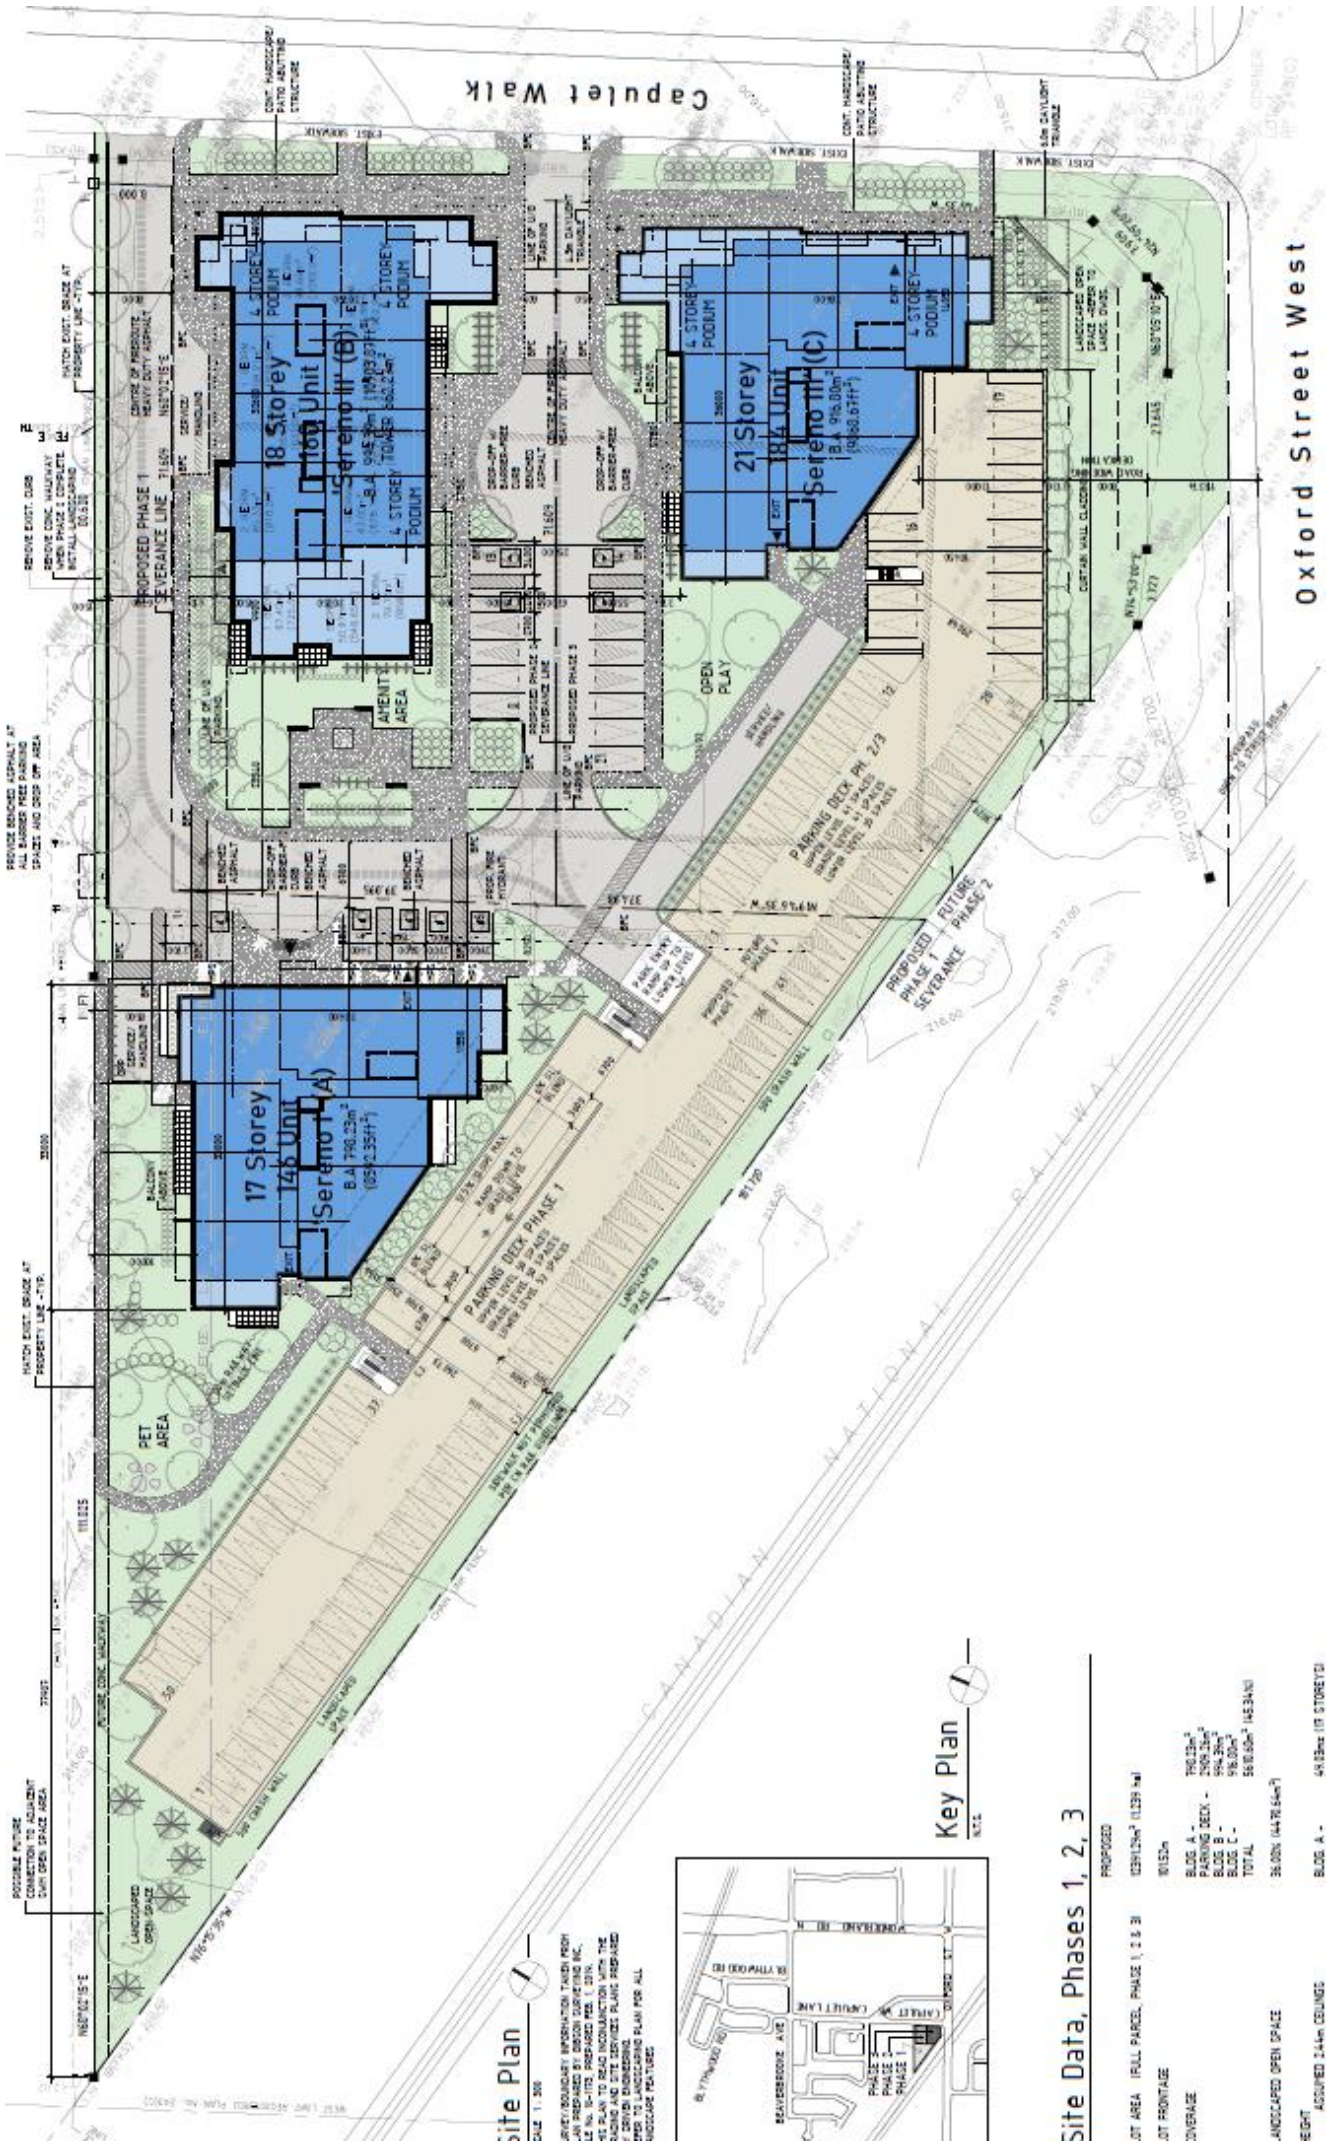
Caputet Walk

Oxford Street West

CANADIAN NATIONAL RAILWAY

18 Storey
160 Unit
Sereno II (B)
4 STOREY PODIUM
4 STOREY PODIUM
4 STOREY PODIUM

21 Storey
184 Unit
Sereno III (C)
B.A. 916.00m²
4 STOREY PODIUM
4 STOREY PODIUM

17 Storey
146 Unit
Sereno I (A)
B.A. 798.23m²

AMENITY AREA

OPEN PLAY

PET AREA

PROPOSED PHASE 1 SEVERANCE LINE

PROPOSED PHASE 1 SEVERANCE
FUTURE PHASE 2

PARKING DECK PHASE 1

PARKING DECK PH. 2/3

LANDSCAPED OPEN SPACE

LANDSCAPED SPACE

Site Plan

Key Plan
N.T.S.

CAPULET LANE
BEAVERBROOK AVE
WONDERLAND RD N
BLYTHWOOD RD
PHASE 3
PHASE 2
PHASE 1

Site Data, Phases 1, 2, 3

PROPOSED

LOT AREA (FULL PARCEL PHASE 1, 2 & 3)
LOT FRONTAGE
COVERAGE
BLDG. A -
PARKING DECK -
BLDG. B -
BLDG. C -
TOTAL
LANDSCAPED OPEN SPACE
HEIGHT
BLDG. A - 49.93m (17 STOREYS)